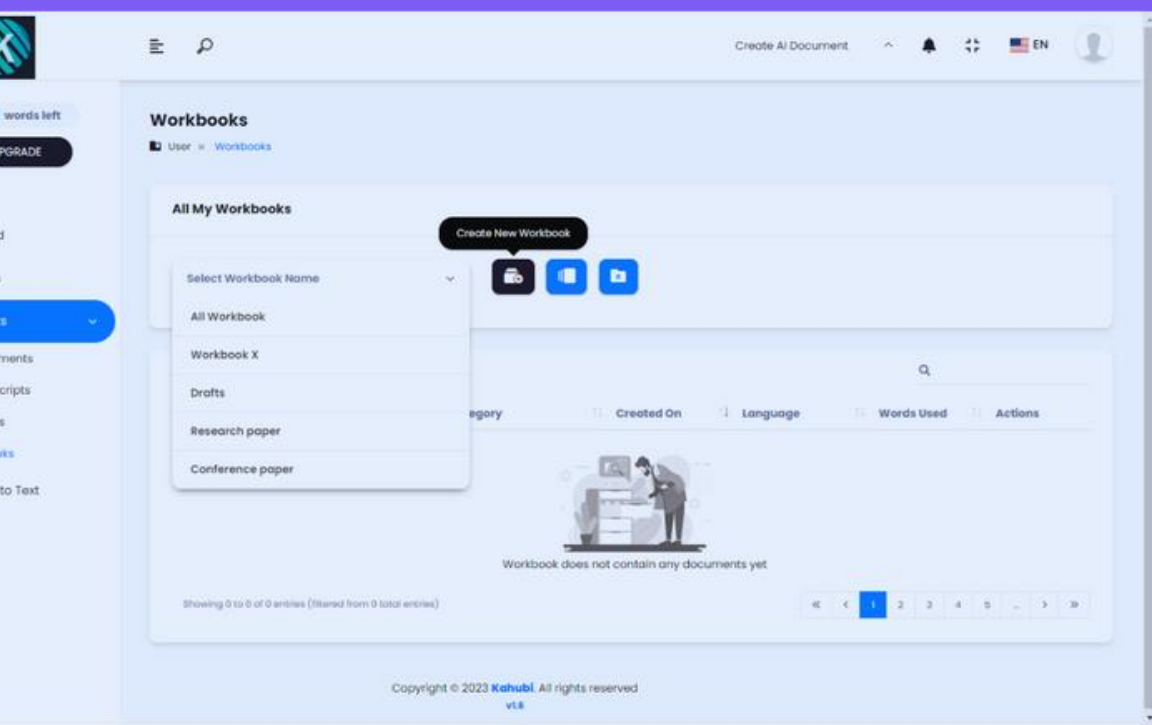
words left
PGRADE

d
s
ments
cripts
s
ks
to Text

Create AI Document
EN

Workbooks
User » Workbooks

All My Workbooks

Create New Workbook

Select Workbook Name
All Workbook
Workbook X
Drafts
Research paper
Conference paper

egory | Created On | Language | Words Used | Actions

Workbook does not contain any documents yet

Showing 0 to 0 of 0 entries (filtered from 0 total entries)

« ‹ 1 2 3 4 5 ... › »

Copyright © 2023 Kahubi. All rights reserved
v1.8